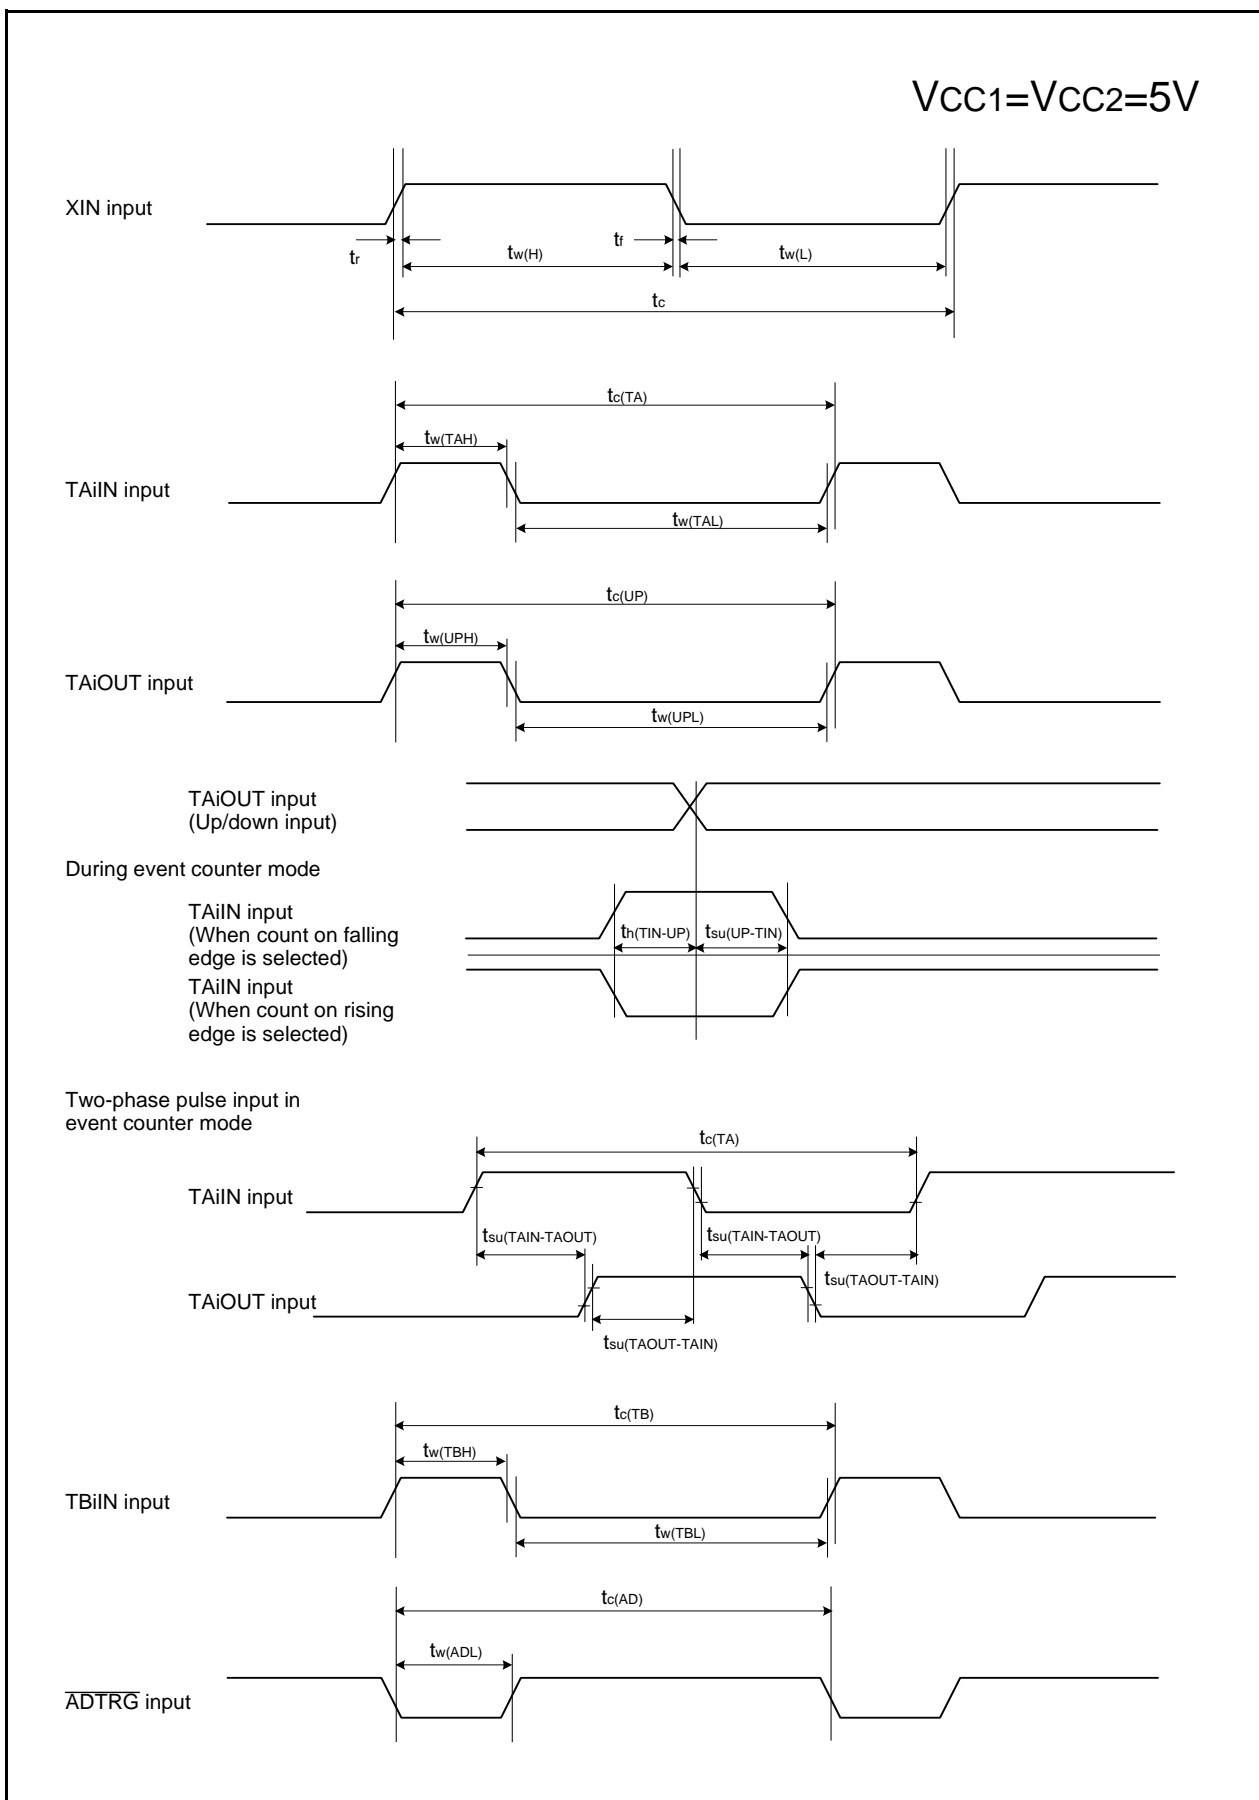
$V_{CC1}=V_{CC2}=5V$

XIN input

$t_r$

$t_{w(H)}$

$t_f$

$t_{w(L)}$

$t_c$

$t_{c(TA)}$

$t_{w(TAH)}$

TAiIN input

$t_{w(TAL)}$

$t_{c(UP)}$

$t_{w(UPH)}$

TAiOUT input

$t_{w(UPL)}$

TAiOUT input (Up/down input)

During event counter mode

TAiIN input (When count on falling edge is selected)

$t_{h(TIN-UP)}$

$t_{su(UP-TIN)}$

TAiIN input (When count on rising edge is selected)

Two-phase pulse input in event counter mode

$t_{c(TA)}$

TAiIN input

$t_{su(TAIN-TAOUT)}$

$t_{su(TAIN-TAOUT)}$

$t_{su(TAOUT-TAIN)}$

TAiOUT input

$t_{su(TAOUT-TAIN)}$

$t_{c(TB)}$

$t_{w(TBH)}$

TBiIN input

$t_{w(TBL)}$

$t_{c(AD)}$

$t_{w(ADL)}$

$\overline{ADTRG}$ input